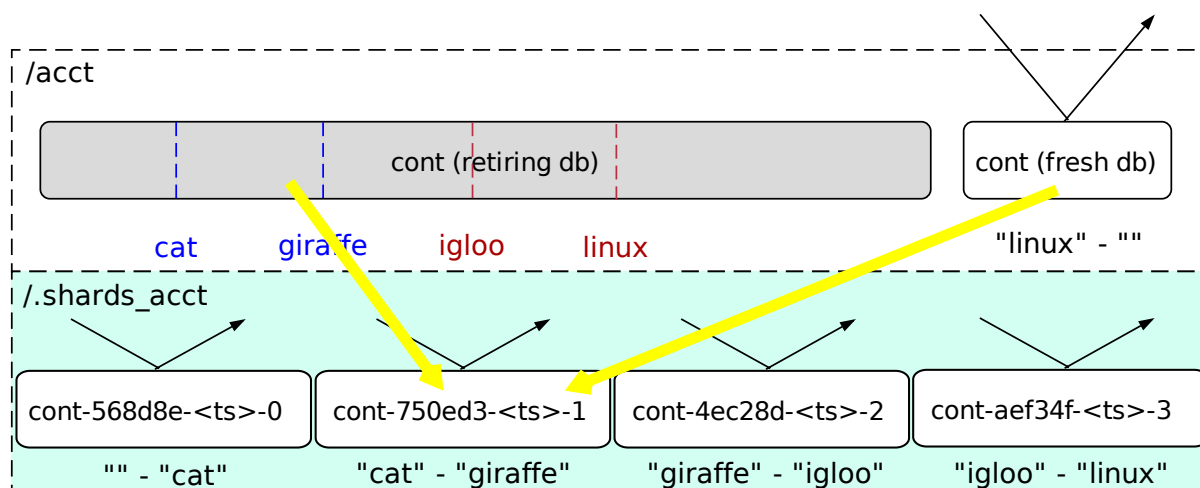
/acct

cont (retiring db)

cont (fresh db)

cat giraffe igloo linux

"linux" - ""

/.shards_acct

cont-568d8e-<ts>-0

cont-750ed3-<ts>-1

cont-4ec28d-<ts>-2

cont-aef34f-<ts>-3

"" - "cat"

"cat" - "giraffe"

"giraffe" - "igloo"

"igloo" - "linux"